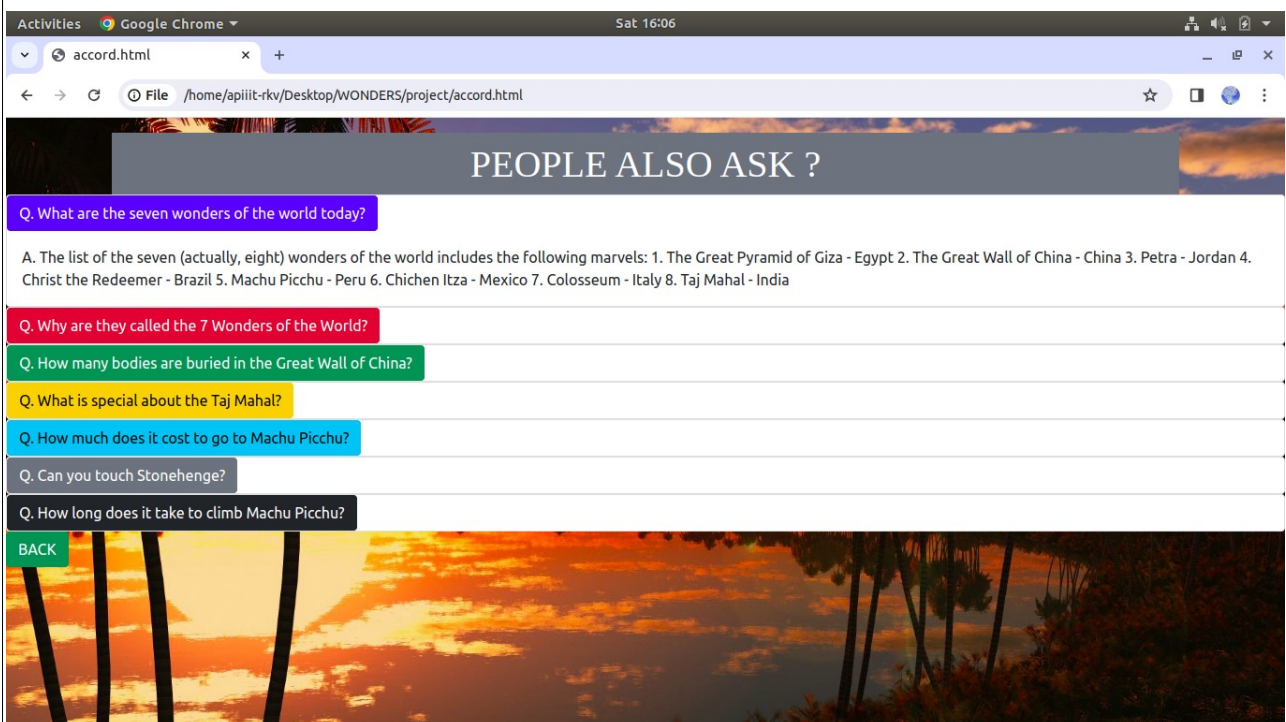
Activities Google Chrome Sat 16:06

accord.html × +

File /home/apiiit-rkv/Desktop/WONDERS/project/accord.html

PEOPLE ALSO ASK ?

Q. What are the seven wonders of the world today?

A. The list of the seven (actually, eight) wonders of the world includes the following marvels: 1. The Great Pyramid of Giza - Egypt 2. The Great Wall of China - China 3. Petra - Jordan 4. Christ the Redeemer - Brazil 5. Machu Picchu - Peru 6. Chichen Itza - Mexico 7. Colosseum - Italy 8. Taj Mahal - India

Q. Why are they called the 7 Wonders of the World?

Q. How many bodies are buried in the Great Wall of China?

Q. What is special about the Taj Mahal?

Q. How much does it cost to go to Machu Picchu?

Q. Can you touch Stonehenge?

Q. How long does it take to climb Machu Picchu?

BACK